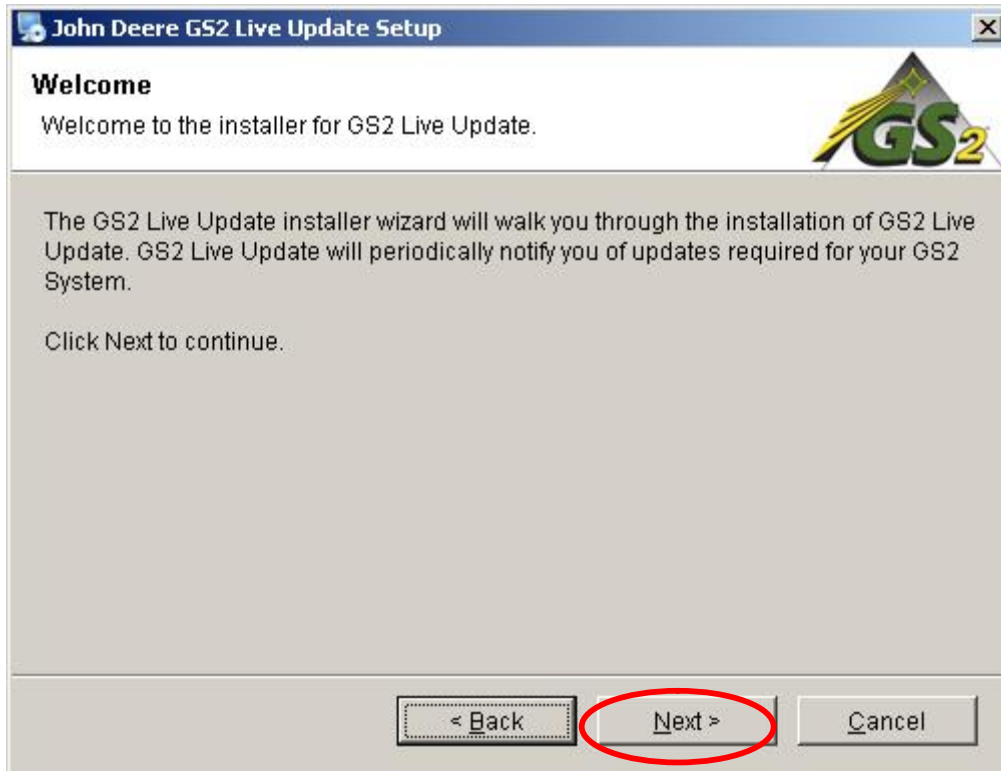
John Deere GS2 Live Update Setup

Welcome

Welcome to the installer for GS2 Live Update.

GS2

The GS2 Live Update installer wizard will walk you through the installation of GS2 Live Update. GS2 Live Update will periodically notify you of updates required for your GS2 System.

Click Next to continue.

< Back

Next >

Cancel